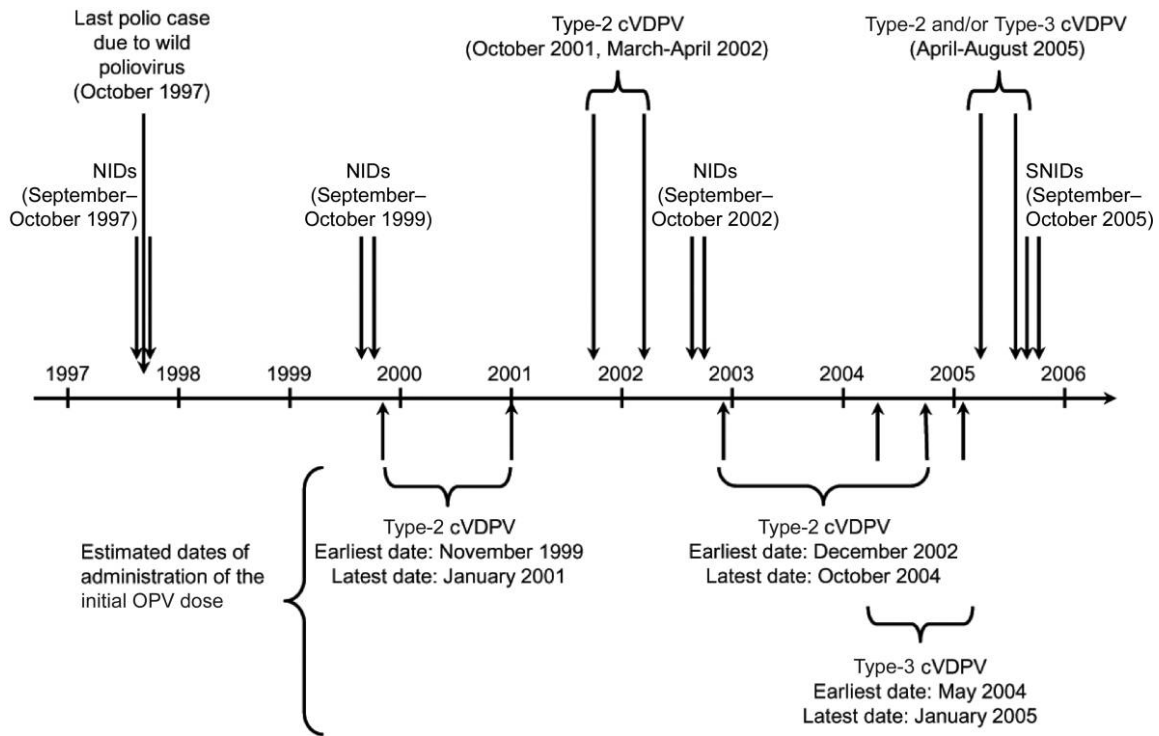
Last polio case due to wild poliovirus (October 1997)

NIDs (September–October 1997)

NIDs (September–October 1999)

Type-2 cVDPV (October 2001, March-April 2002)

NIDs (September–October 2002)

Type-2 and/or Type-3 cVDPV (April-August 2005)

SNIDs (September–October 2005)

1997 1998 1999 2000 2001 2002 2003 2004 2005 2006

Estimated dates of administration of the initial OPV dose

Type-2 cVDPV
Earliest date: November 1999
Latest date: January 2001

Type-2 cVDPV
Earliest date: December 2002
Latest date: October 2004

Type-3 cVDPV
Earliest date: May 2004
Latest date: January 2005